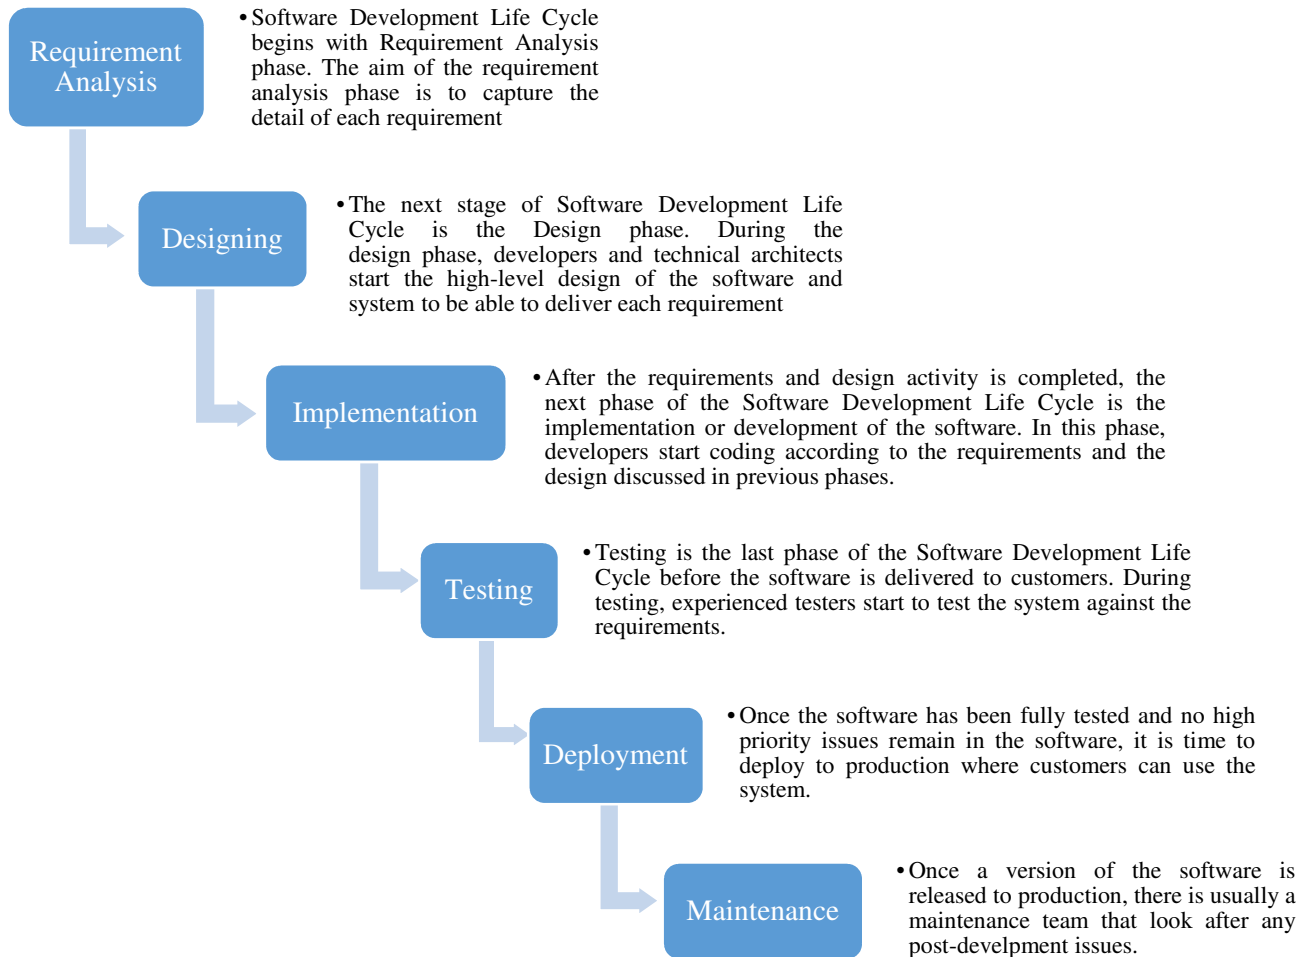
Requirement Analysis

• Software Development Life Cycle begins with Requirement Analysis phase. The aim of the requirement analysis phase is to capture the detail of each requirement

Designing

• The next stage of Software Development Life Cycle is the Design phase. During the design phase, developers and technical architects start the high-level design of the software and system to be able to deliver each requirement

Implementation

• After the requirements and design activity is completed, the next phase of the Software Development Life Cycle is the implementation or development of the software. In this phase, developers start coding according to the requirements and the design discussed in previous phases.

Testing

• Testing is the last phase of the Software Development Life Cycle before the software is delivered to customers. During testing, experienced testers start to test the system against the requirements.

Deployment

• Once the software has been fully tested and no high priority issues remain in the software, it is time to deploy to production where customers can use the system.

Maintenance

• Once a version of the software is released to production, there is usually a maintenance team that look after any post-develpment issues.